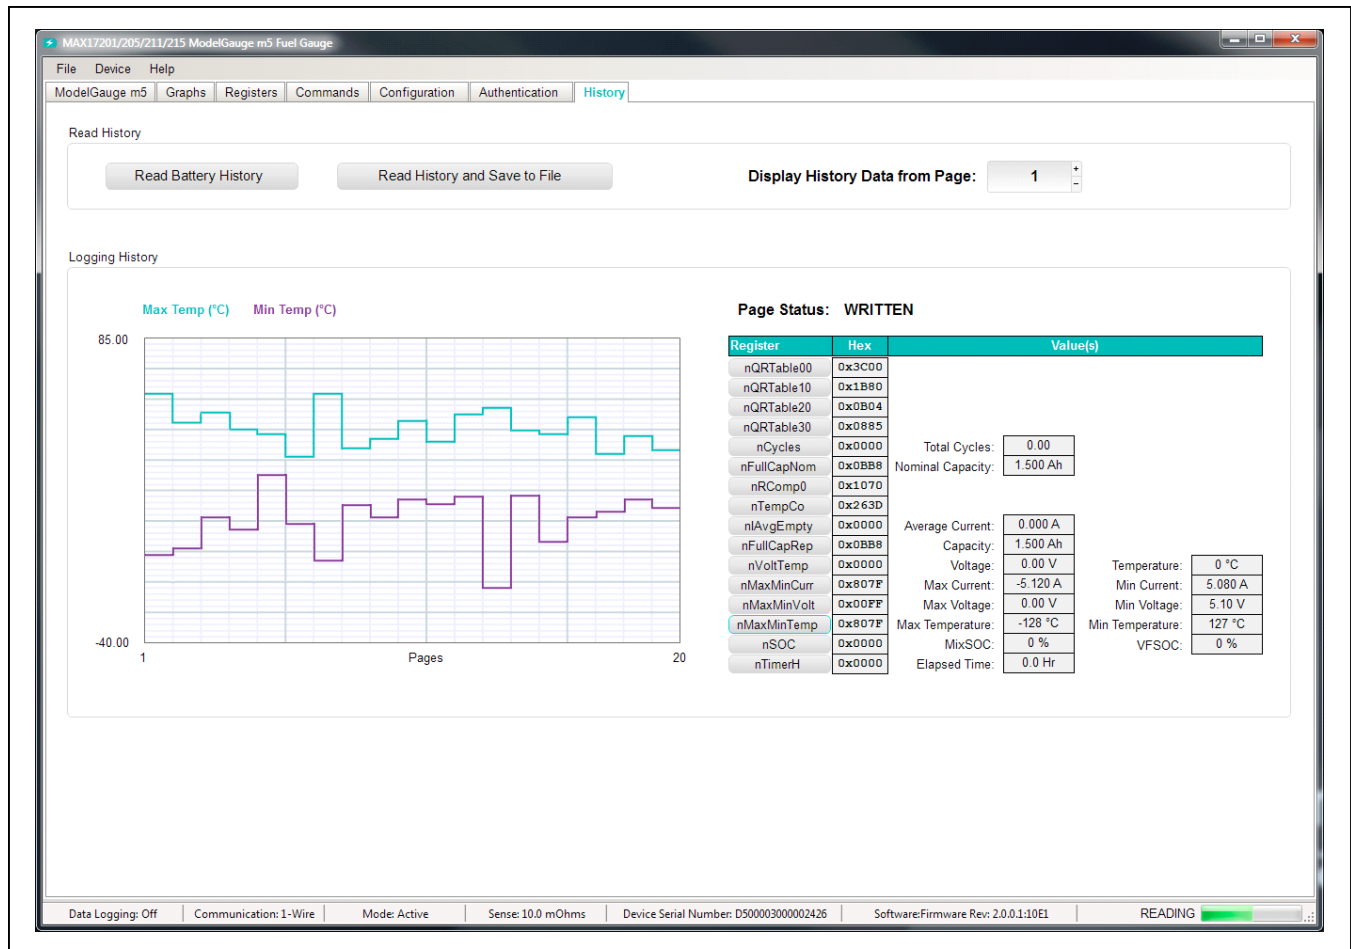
MAX17201/205/211/215 ModelGauge m5 Fuel Gauge

File Device Help

ModelGauge m5 | Graphs | Registers | Commands | Configuration | Authentication | History

Read History

Read Battery History

Read History and Save to File

Display History Data from Page: 1

Logging History

Max Temp (°C) Min Temp (°C)

85.00

-40.00

1 Pages 20

Page Status: WRITTEN

| Register | Hex | Value(s) | | | |
|---|---|---|---|---|---|
| nQRTable00 | 0x3C00 | | | | |
| nQRTable10 | 0x1B80 | | | | |
| nQRTable20 | 0x0B04 | | | | |
| nQRTable30 | 0x0885 | | | | |
| nCycles | 0x0000 | Total Cycles: | 0.00 | | |
| nFullCapNom | 0x0BB8 | Nominal Capacity: | 1.500 Ah | | |
| nRComp0 | 0x1070 | | | | |
| nTempCo | 0x263D | | | | |
| nIAvgEmpty | 0x0000 | Average Current: | 0.000 A | | |
| nFullCapRep | 0x0BB8 | Capacity: | 1.500 Ah | | |
| nVoltTemp | 0x0000 | Voltage: | 0.00 V | Temperature: | 0 °C |
| nMaxMinCurr | 0x807F | Max Current: | -5.120 A | Min Current: | 5.080 A |
| nMaxMinVolt | 0x00FF | Max Voltage: | 0.00 V | Min Voltage: | 5.10 V |
| nMaxMinTemp | 0x807F | Max Temperature: | -128 °C | Min Temperature: | 127 °C |
| nSOC | 0x0000 | MixSOC: | 0 % | VFSOC: | 0 % |
| nTimerH | 0x0000 | Elapsed Time: | 0.0 Hr | | |

Data Logging: Off | Communication: 1-Wire | Mode: Active | Sense: 10.0 mOhms | Device Serial Number: D500003000002426 | Software:Firmware Rev: 2.0.0.1:10E1 | READING